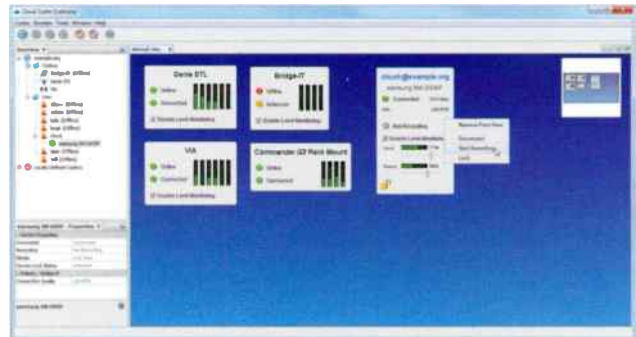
Dante DTL

Online

Networked

Enable Level Monitoring

Bridge-IT

Offline

Networked

Enable Level Monitoring

VIA

Online

Connected

Enable Level Monitoring

Commander G3 Rack Mount

Online

Connected

church@example.org

Connected

Start Recording

Enable Level Monitoring

Remove From View

Disconnect

Start Recording

Lock